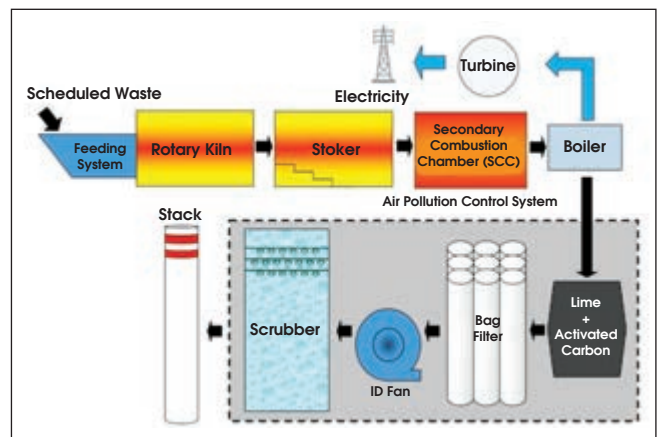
Scheduled Waste

Feeding System

Rotary Kiln

Stoker

Electricity

Turbine

Secondary Combustion Chamber (SCC)

Boiler

Air Pollution Control System

Stack

Scrubber

ID Fan

Bag Filter

Lime + Activated Carbon